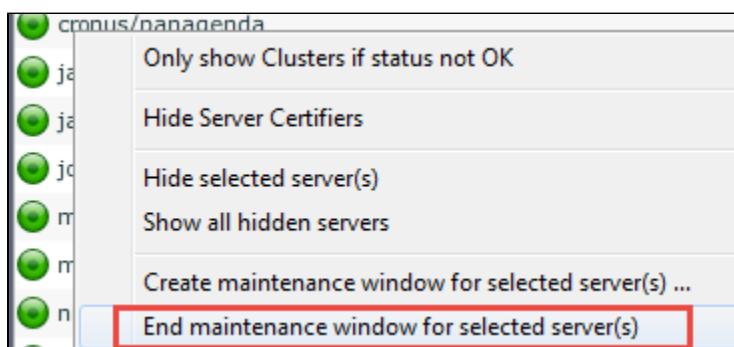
cronus/panagenda
ja
ja
jo
m
m
n

Only show Clusters if status not OK

Hide Server Certifiers

Hide selected server(s)
Show all hidden servers

Create maintenance window for selected server(s) ...
End maintenance window for selected server(s)